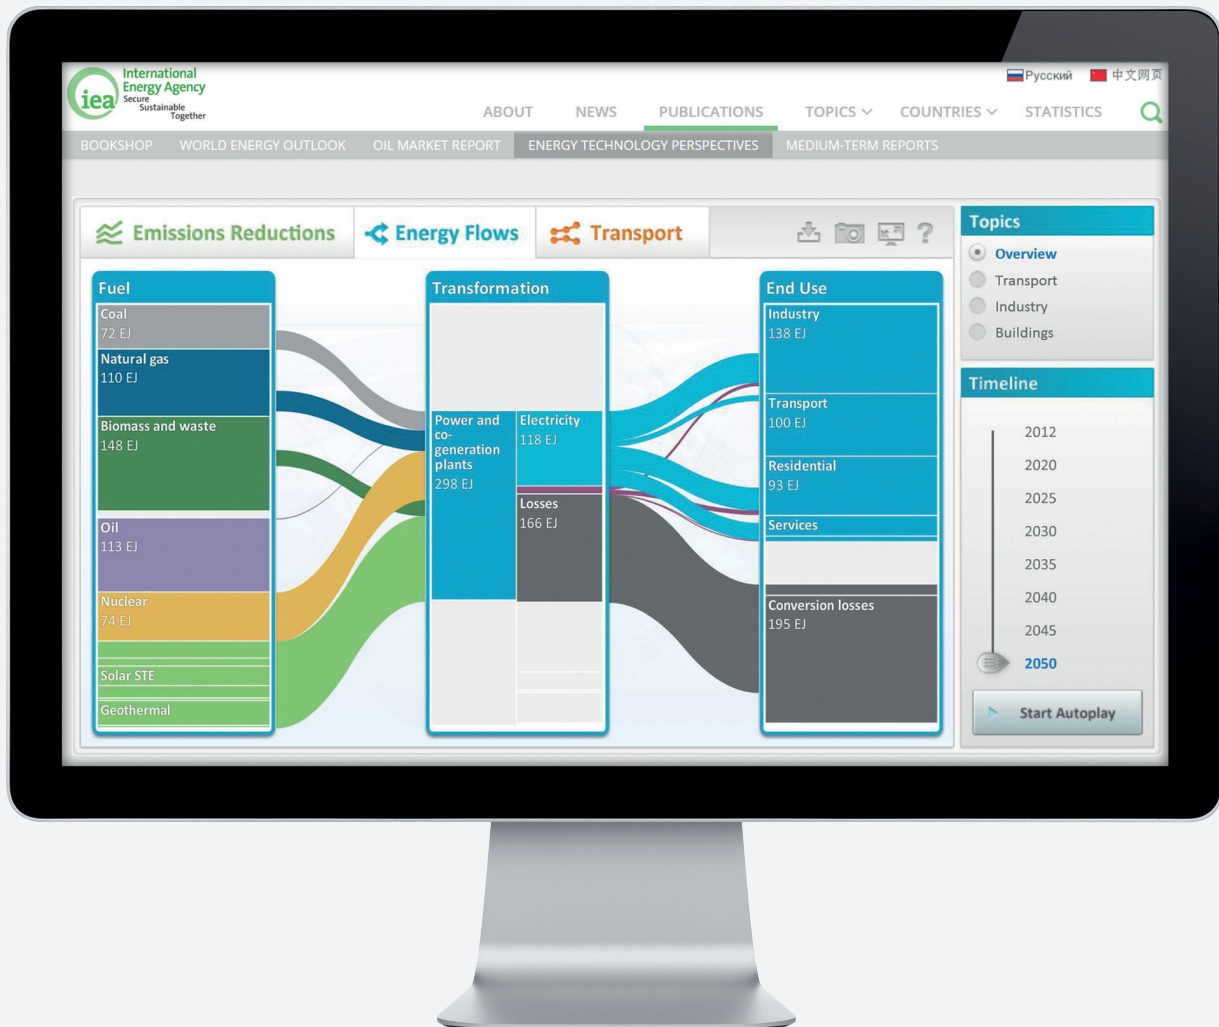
iea International Energy Agency
Secure Sustainable Together

Русский 中文网页

ABOUT NEWS PUBLICATIONS TOPICS COUNTRIES STATISTICS

BOOKSHOP WORLD ENERGY OUTLOOK OIL MARKET REPORT ENERGY TECHNOLOGY PERSPECTIVES MEDIUM-TERM REPORTS

Emissions Reductions Energy Flows Transport ?

Fuel
Coal
72 EJ
Natural gas
110 EJ
Biomass and waste
148 EJ
Oil
113 EJ
Nuclear
74 EJ
Solar STE
Geothermal

Transformation
Power and co-generation plants
298 EJ
Electricity
118 EJ
Losses
166 EJ

End Use
Industry
138 EJ
Transport
100 EJ
Residential
93 EJ
Services
Conversion losses
195 EJ

Topics
Overview
Transport
Industry
Buildings

Timeline
2012
2020
2025
2030
2035
2040
2045
2050

Start Autoplay